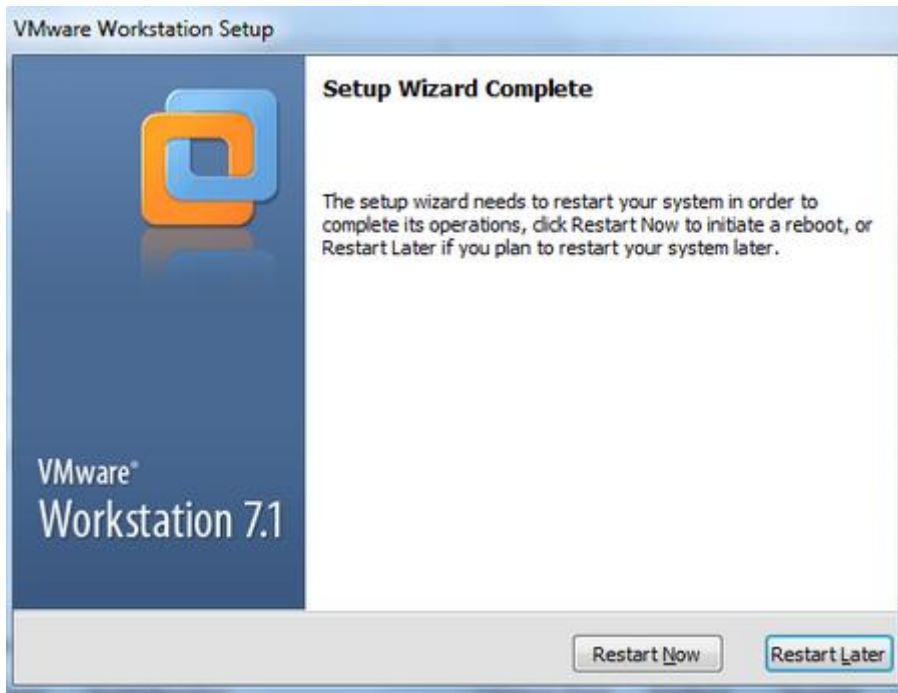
VMware Workstation Setup

VMware®
Workstation 7.1

Setup Wizard Complete

The setup wizard needs to restart your system in order to complete its operations, click Restart Now to initiate a reboot, or Restart Later if you plan to restart your system later.

Restart Now

Restart Later